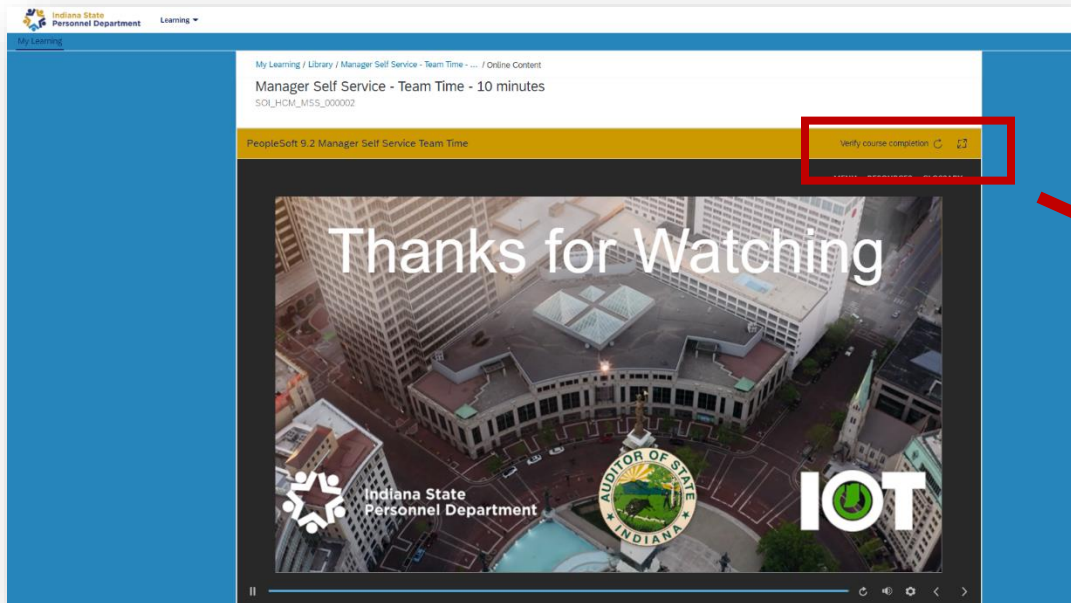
Indiana State Personnel Department

Learning

My Learning

My Learning / Library / Manager Self Service - Team Time - ... / Online Content

Manager Self Service - Team Time - 10 minutes

SOI_HCM_MSS_000002

PeopleSoft 9.2 Manager Self Service Team Time

Verify course completion

MENU RESOURCES GLOSSARY

Thanks for Watching

Indiana State Personnel Department

AUDITOR OF STATE INDIANA

IOT